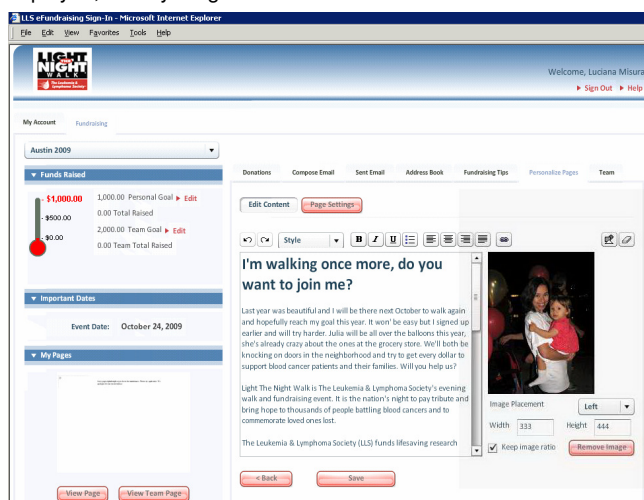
LLS eFundraising Sign-In - Microsoft Internet Explorer

File Edit View Favorites Tools Help

LIGHT THE NIGHT WALK The Leukemia & Lymphoma Society

Welcome, Luciana Misura

Sign Out Help

My Account Fundraising

Austin 2009

Funds Raised

- $1,000.00
- $500.00
- $0.00

1,000.00 Personal Goal Edit
0.00 Total Raised
2,000.00 Team Goal Edit
0.00 Team Total Raised

Important Dates

Event Date: October 24, 2009

My Pages

View Page View Team Page

Donations Compose Email Sent Email Address Book Fundraising Tips Personalize Pages Team

Edit Content Page Settings

Style

B I U

I'm walking once more, do you want to join me?

Last year was beautiful and I will be there next October to walk again and hopefully reach my goal this year. It won' be easy but I signed up earlier and will try harder. Julia will be all over the balloons this year, she's already crazy about the ones at the grocery store. We'll both be knocking on doors in the neighborhood and try to get every dollar to support blood cancer patients and their families. Will you help us?

Light The Night Walk is The Leukemia & Lymphoma Society's evening walk and fundraising event. It is the nation's night to pay tribute and bring hope to thousands of people battling blood cancers and to commemorate loved ones lost.

The Leukemia & Lymphoma Society (LLS) funds lifesaving research

Image Placement Left

Width 333 Height 444

Keep image ratio Remove Image

< Back Save